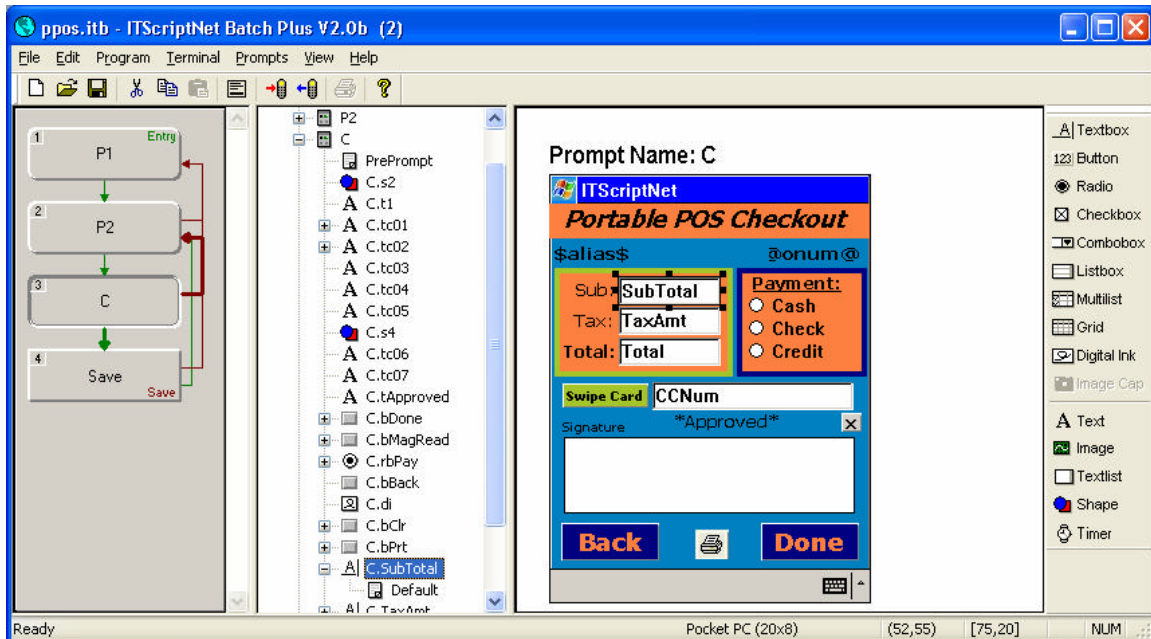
ppos.itb - ITScriptNet Batch Plus V2.0b (2)

File Edit Program Terminal Prompts View Help

1 Entry
P1

2
P2

3
C

4
Save
Save

P2
C
PrePrompt
C.s2
C.t1
C.tc01
C.tc02
C.tc03
C.tc04
C.tc05
C.s4
C.tc06
C.tc07
C.tApproved
C.bDone
C.bMagRead
C.rbPay
C.bBack
C.di
C.bClr
C.bPrt
C.SubTotal
Default
C.TaxAmt

Prompt Name: C

ITScriptNet
Portable POS Checkout
$alias$ @onum@
Sub: SubTotal
Tax: TaxAmt
Total: Total
Payment:
Cash
Check
Credit
Swipe Card CCNum
Signature *Approved*
Back Done

Textbox
123 Button
Radio
Checkbox
Combobox
Listbox
Multilist
Grid
Digital Ink
Image Cap
Text
Image
Textlist
Shape
Timer

Ready Pocket PC (20x8) (52,55) [75,20] NUM